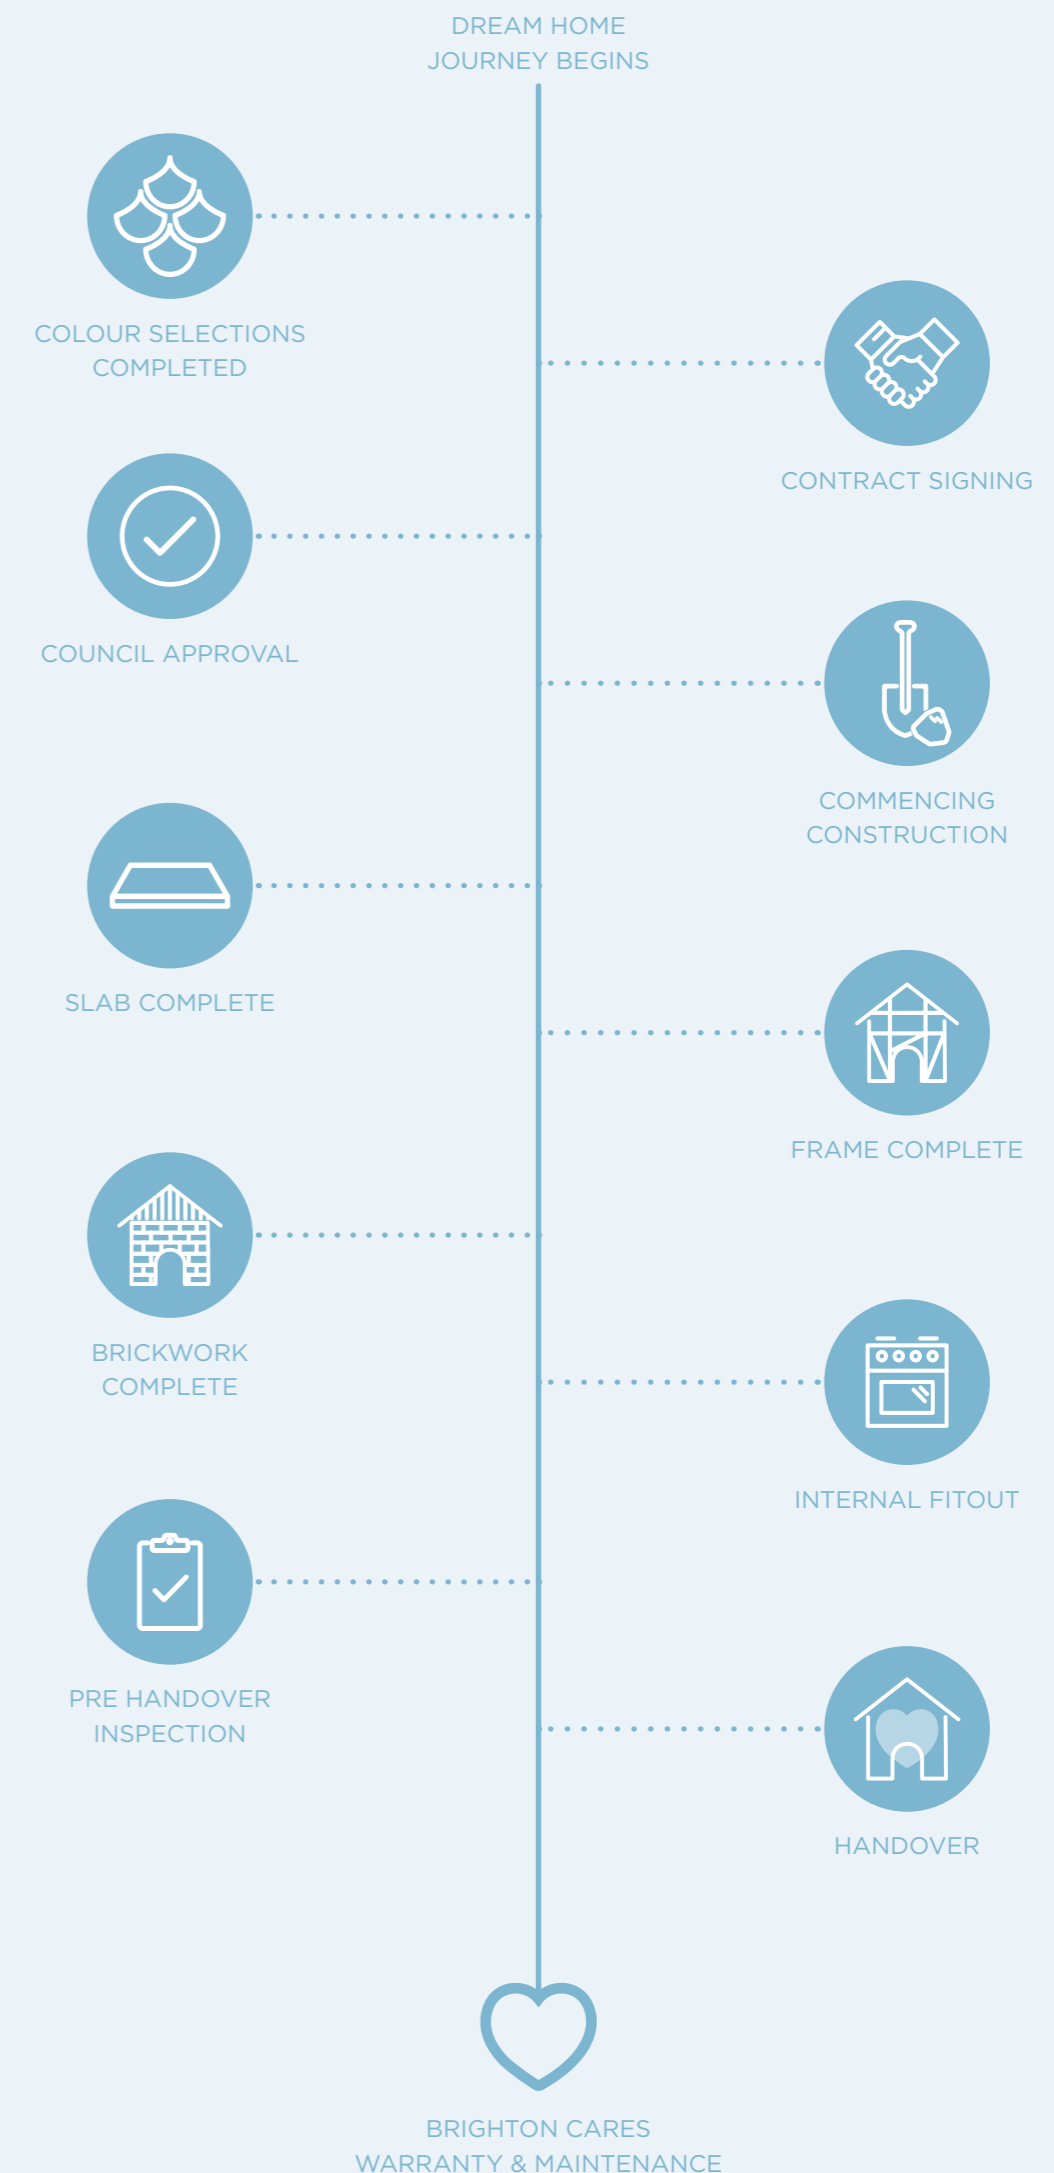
DREAM HOME
JOURNEY BEGINS

COLOUR SELECTIONS COMPLETED

CONTRACT SIGNING

COUNCIL APPROVAL

COMMENCING CONSTRUCTION

SLAB COMPLETE

FRAME COMPLETE

BRICKWORK COMPLETE

INTERNAL FITOUT

PRE HANDOVER INSPECTION

HANDOVER

BRIGHTON CARES
WARRANTY & MAINTENANCE